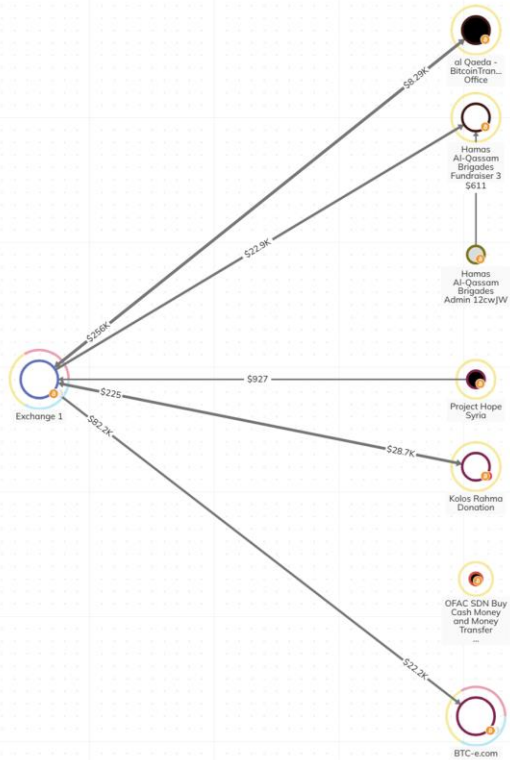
al Qaeda - BitcoinTran... Office

$8.29K

Hamas Al-Qassam Brigades Fundraiser 3 $611

$22.9K

Hamas Al-Qassam Brigades Admin 12cwJW

$256K

Exchange 1

$927

Project Hope Syria

$225

$28.7K

Kolos Rahma Donation

$82.2K

OFAC SDN Buy Cash Money and Money Transfer ...

$22.2K

BTC-e.com